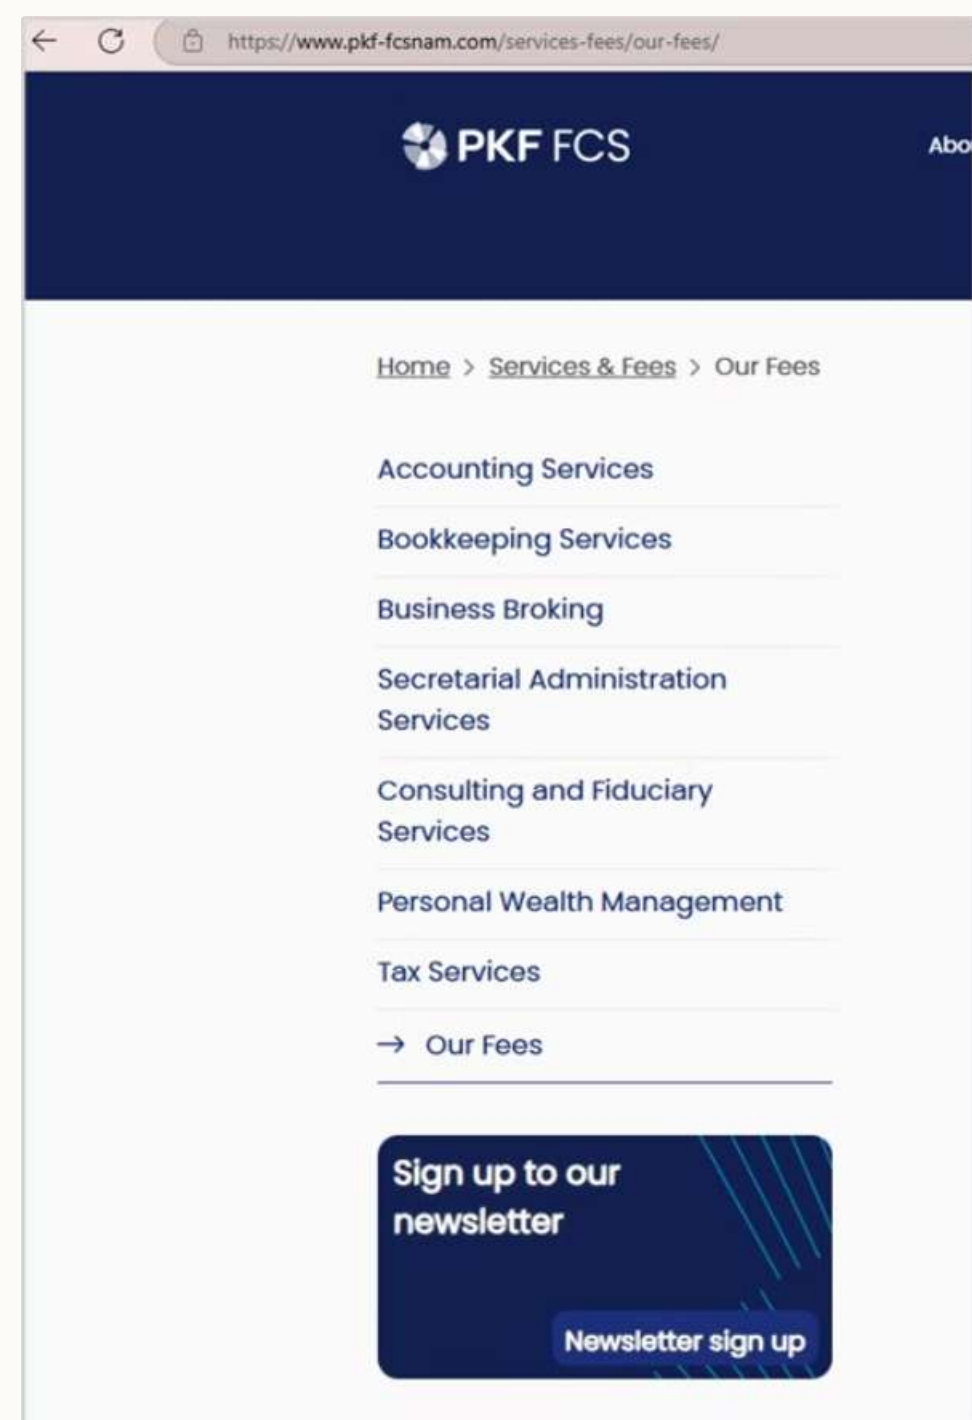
https://www.pkf-fcsnam.com/services-fees/our-fees/

PKF FCS

Abo

Home > Services & Fees > Our Fees

Accounting Services

Bookkeeping Services

Business Broking

Secretarial Administration Services

Consulting and Fiduciary Services

Personal Wealth Management

Tax Services

→ Our Fees

Sign up to our newsletter

Newsletter sign up